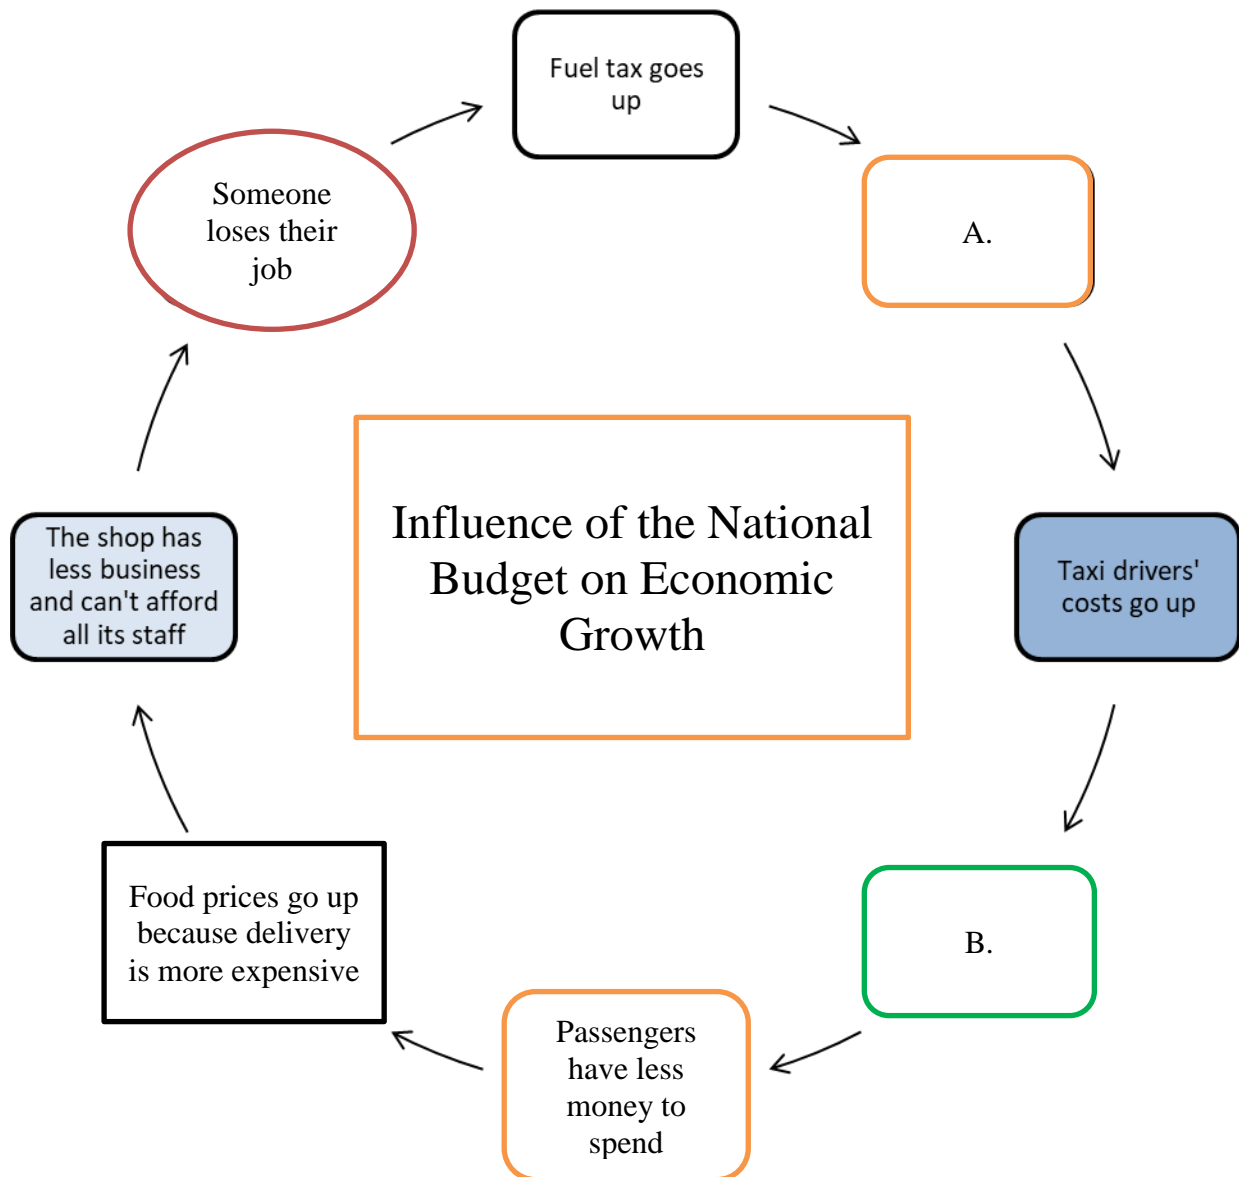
Fuel tax goes up

A.

Taxi drivers' costs go up

B.

Passengers have less money to spend

Food prices go up because delivery is more expensive

The shop has less business and can't afford all its staff

Someone loses their job

Influence of the National Budget on Economic Growth